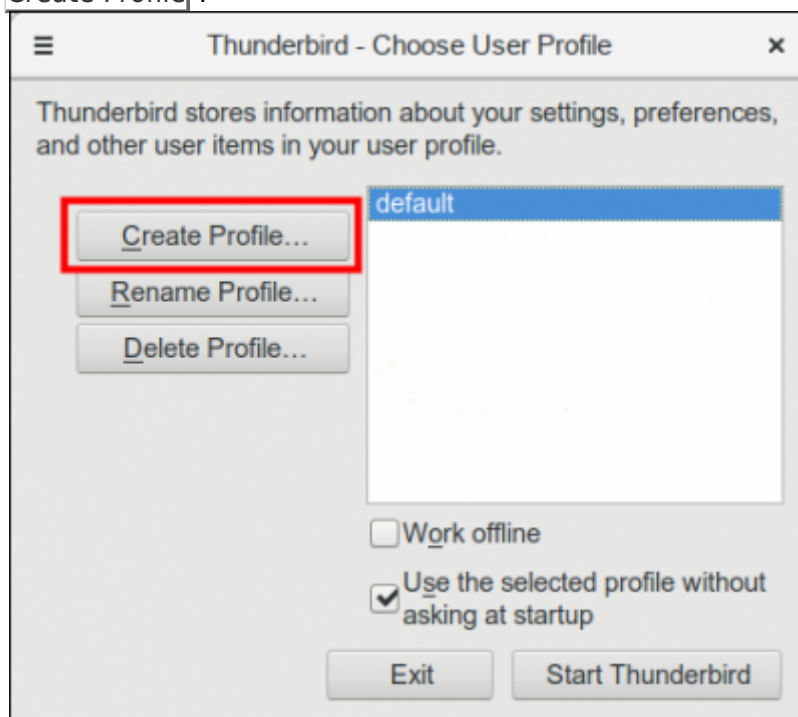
Create Profile .

Thunderbird - Choose User Profile

×

Thunderbird stores information about your settings, preferences, and other user items in your user profile.

Create Profile...

Rename Profile...

Delete Profile...

default

Work offline

Use the selected profile without asking at startup

Exit

Start Thunderbird